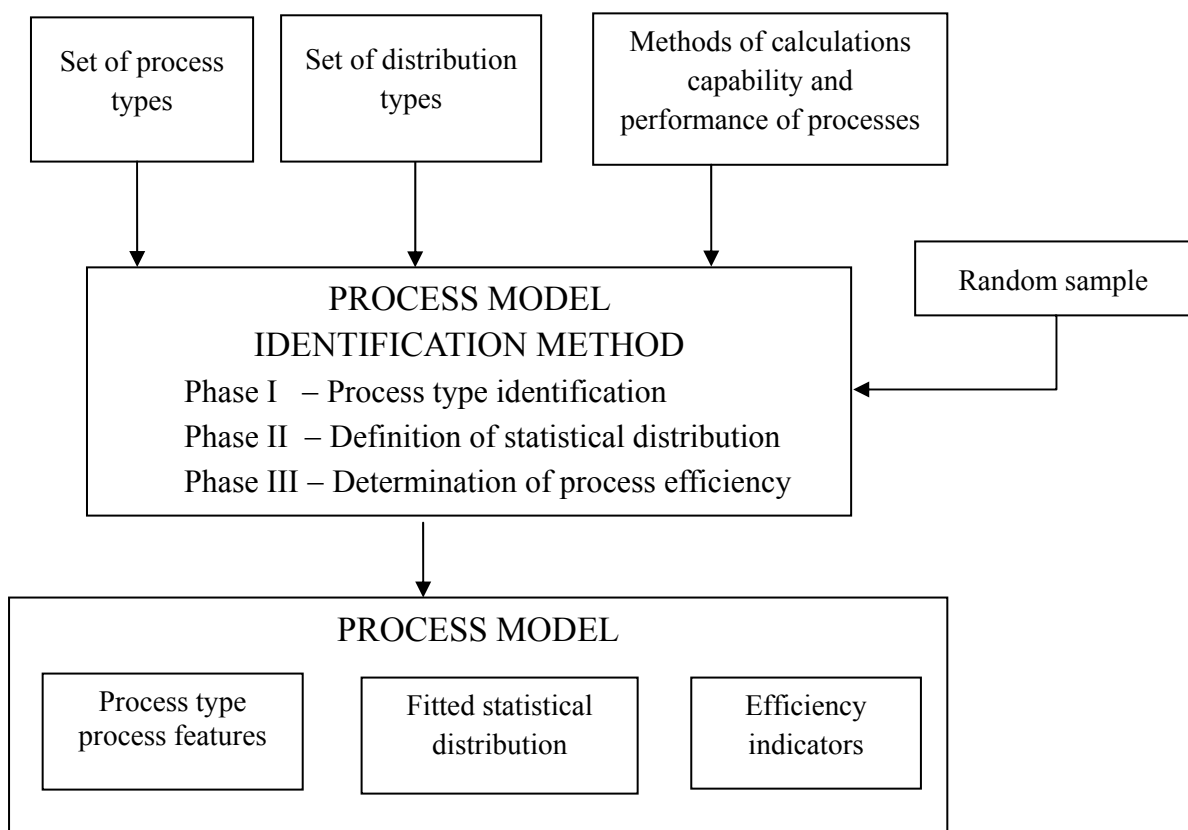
Set of process types

Set of distribution types

Methods of calculations capability and performance of processes

Random sample

PROCESS MODEL
IDENTIFICATION METHOD
Phase I – Process type identification
Phase II – Definition of statistical distribution
Phase III – Determination of process efficiency

PROCESS MODEL

Process type process features

Fitted statistical distribution

Efficiency indicators